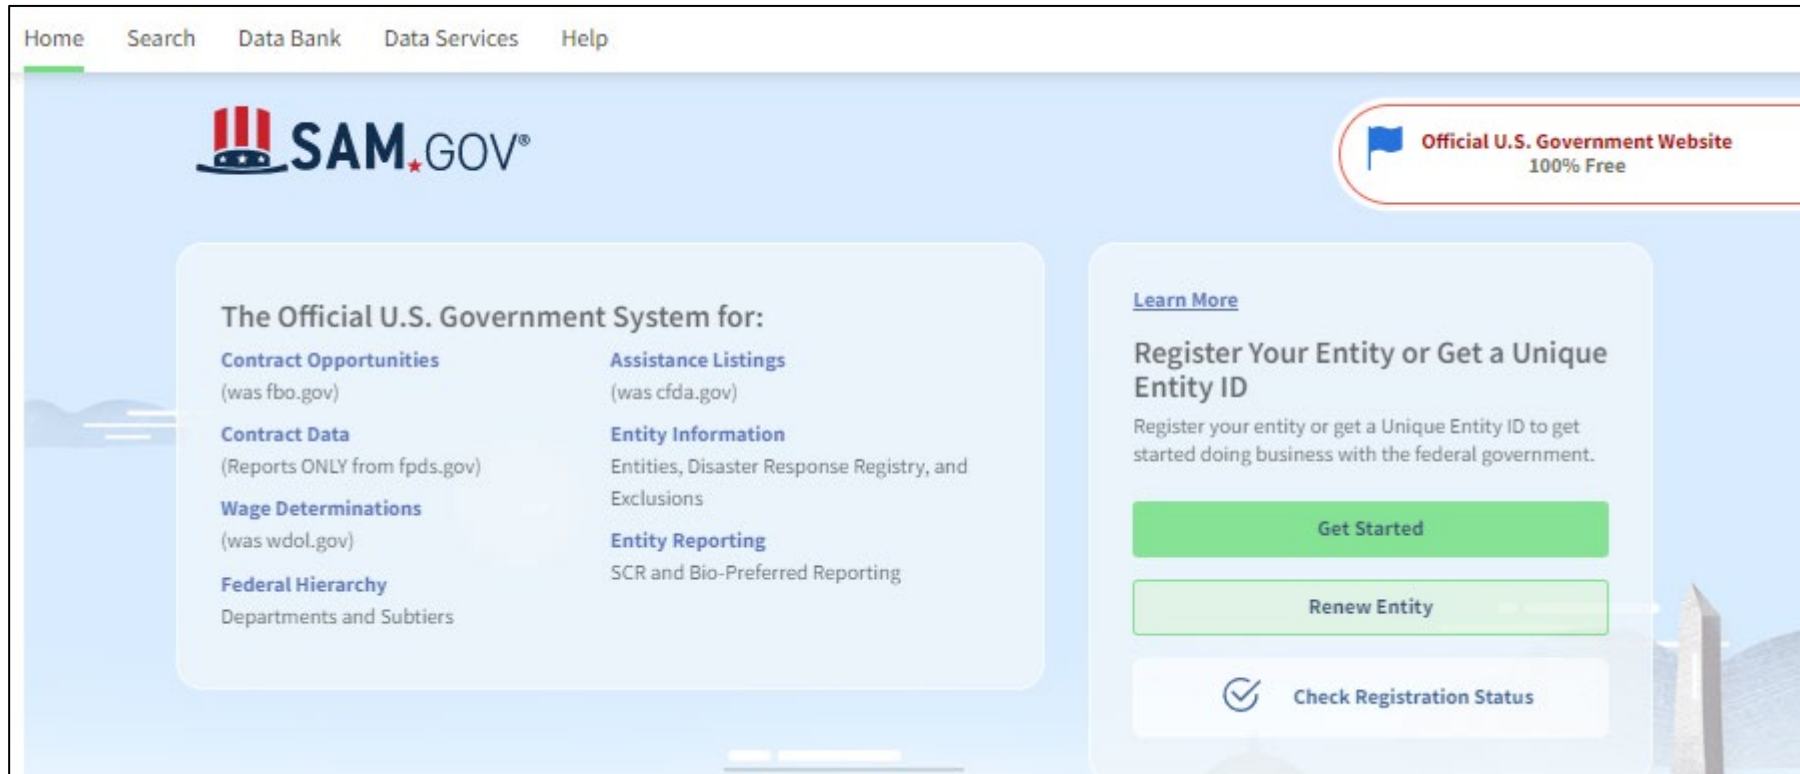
Home Search Data Bank Data Services Help

SAM.GOV®

Official U.S. Government Website
100% Free

The Official U.S. Government System for:

Contract Opportunities
(was fbo.gov)

Contract Data
(Reports ONLY from fpds.gov)

Wage Determinations
(was wdol.gov)

Federal Hierarchy
Departments and Subtiers

Assistance Listings
(was cfda.gov)

Entity Information
Entities, Disaster Response Registry, and Exclusions

Entity Reporting
SCR and Bio-Preferred Reporting

Learn More

Register Your Entity or Get a Unique Entity ID

Register your entity or get a Unique Entity ID to get started doing business with the federal government.

Get Started

Renew Entity

Check Registration Status